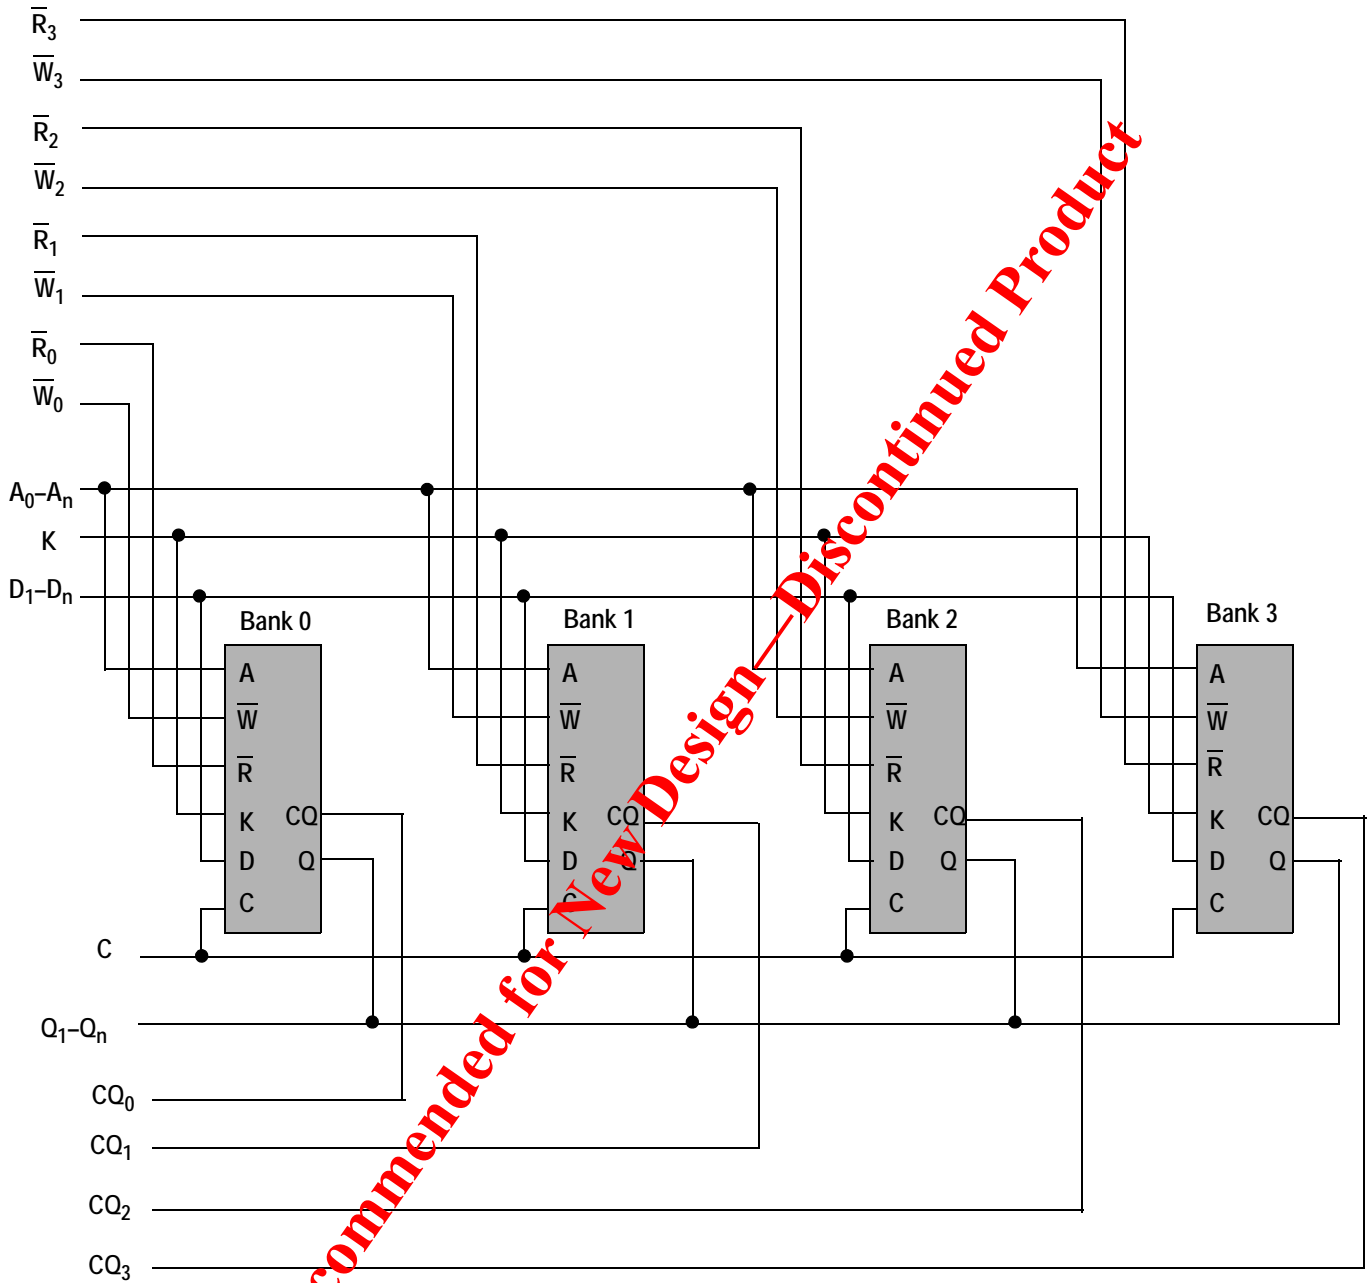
$\overline{R}_3$
$\overline{W}_3$
$\overline{R}_2$
$\overline{W}_2$
$\overline{R}_1$
$\overline{W}_1$
$\overline{R}_0$
$\overline{W}_0$
$A_0$–$A_n$
K
$D_1$–$D_n$

Bank 0
A
$\overline{W}$
$\overline{R}$
K
D
C
CQ
Q

Bank 1
A
$\overline{W}$
$\overline{R}$
K
D
C
CQ
Q

Bank 2
A
$\overline{W}$
$\overline{R}$
K
D
C
CQ
Q

Bank 3
A
$\overline{W}$
$\overline{R}$
K
D
C
CQ
Q

C
$Q_1$–$Q_n$
$CQ_0$
$CQ_1$
$CQ_2$
$CQ_3$

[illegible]commended for New Design—Discontinued Product